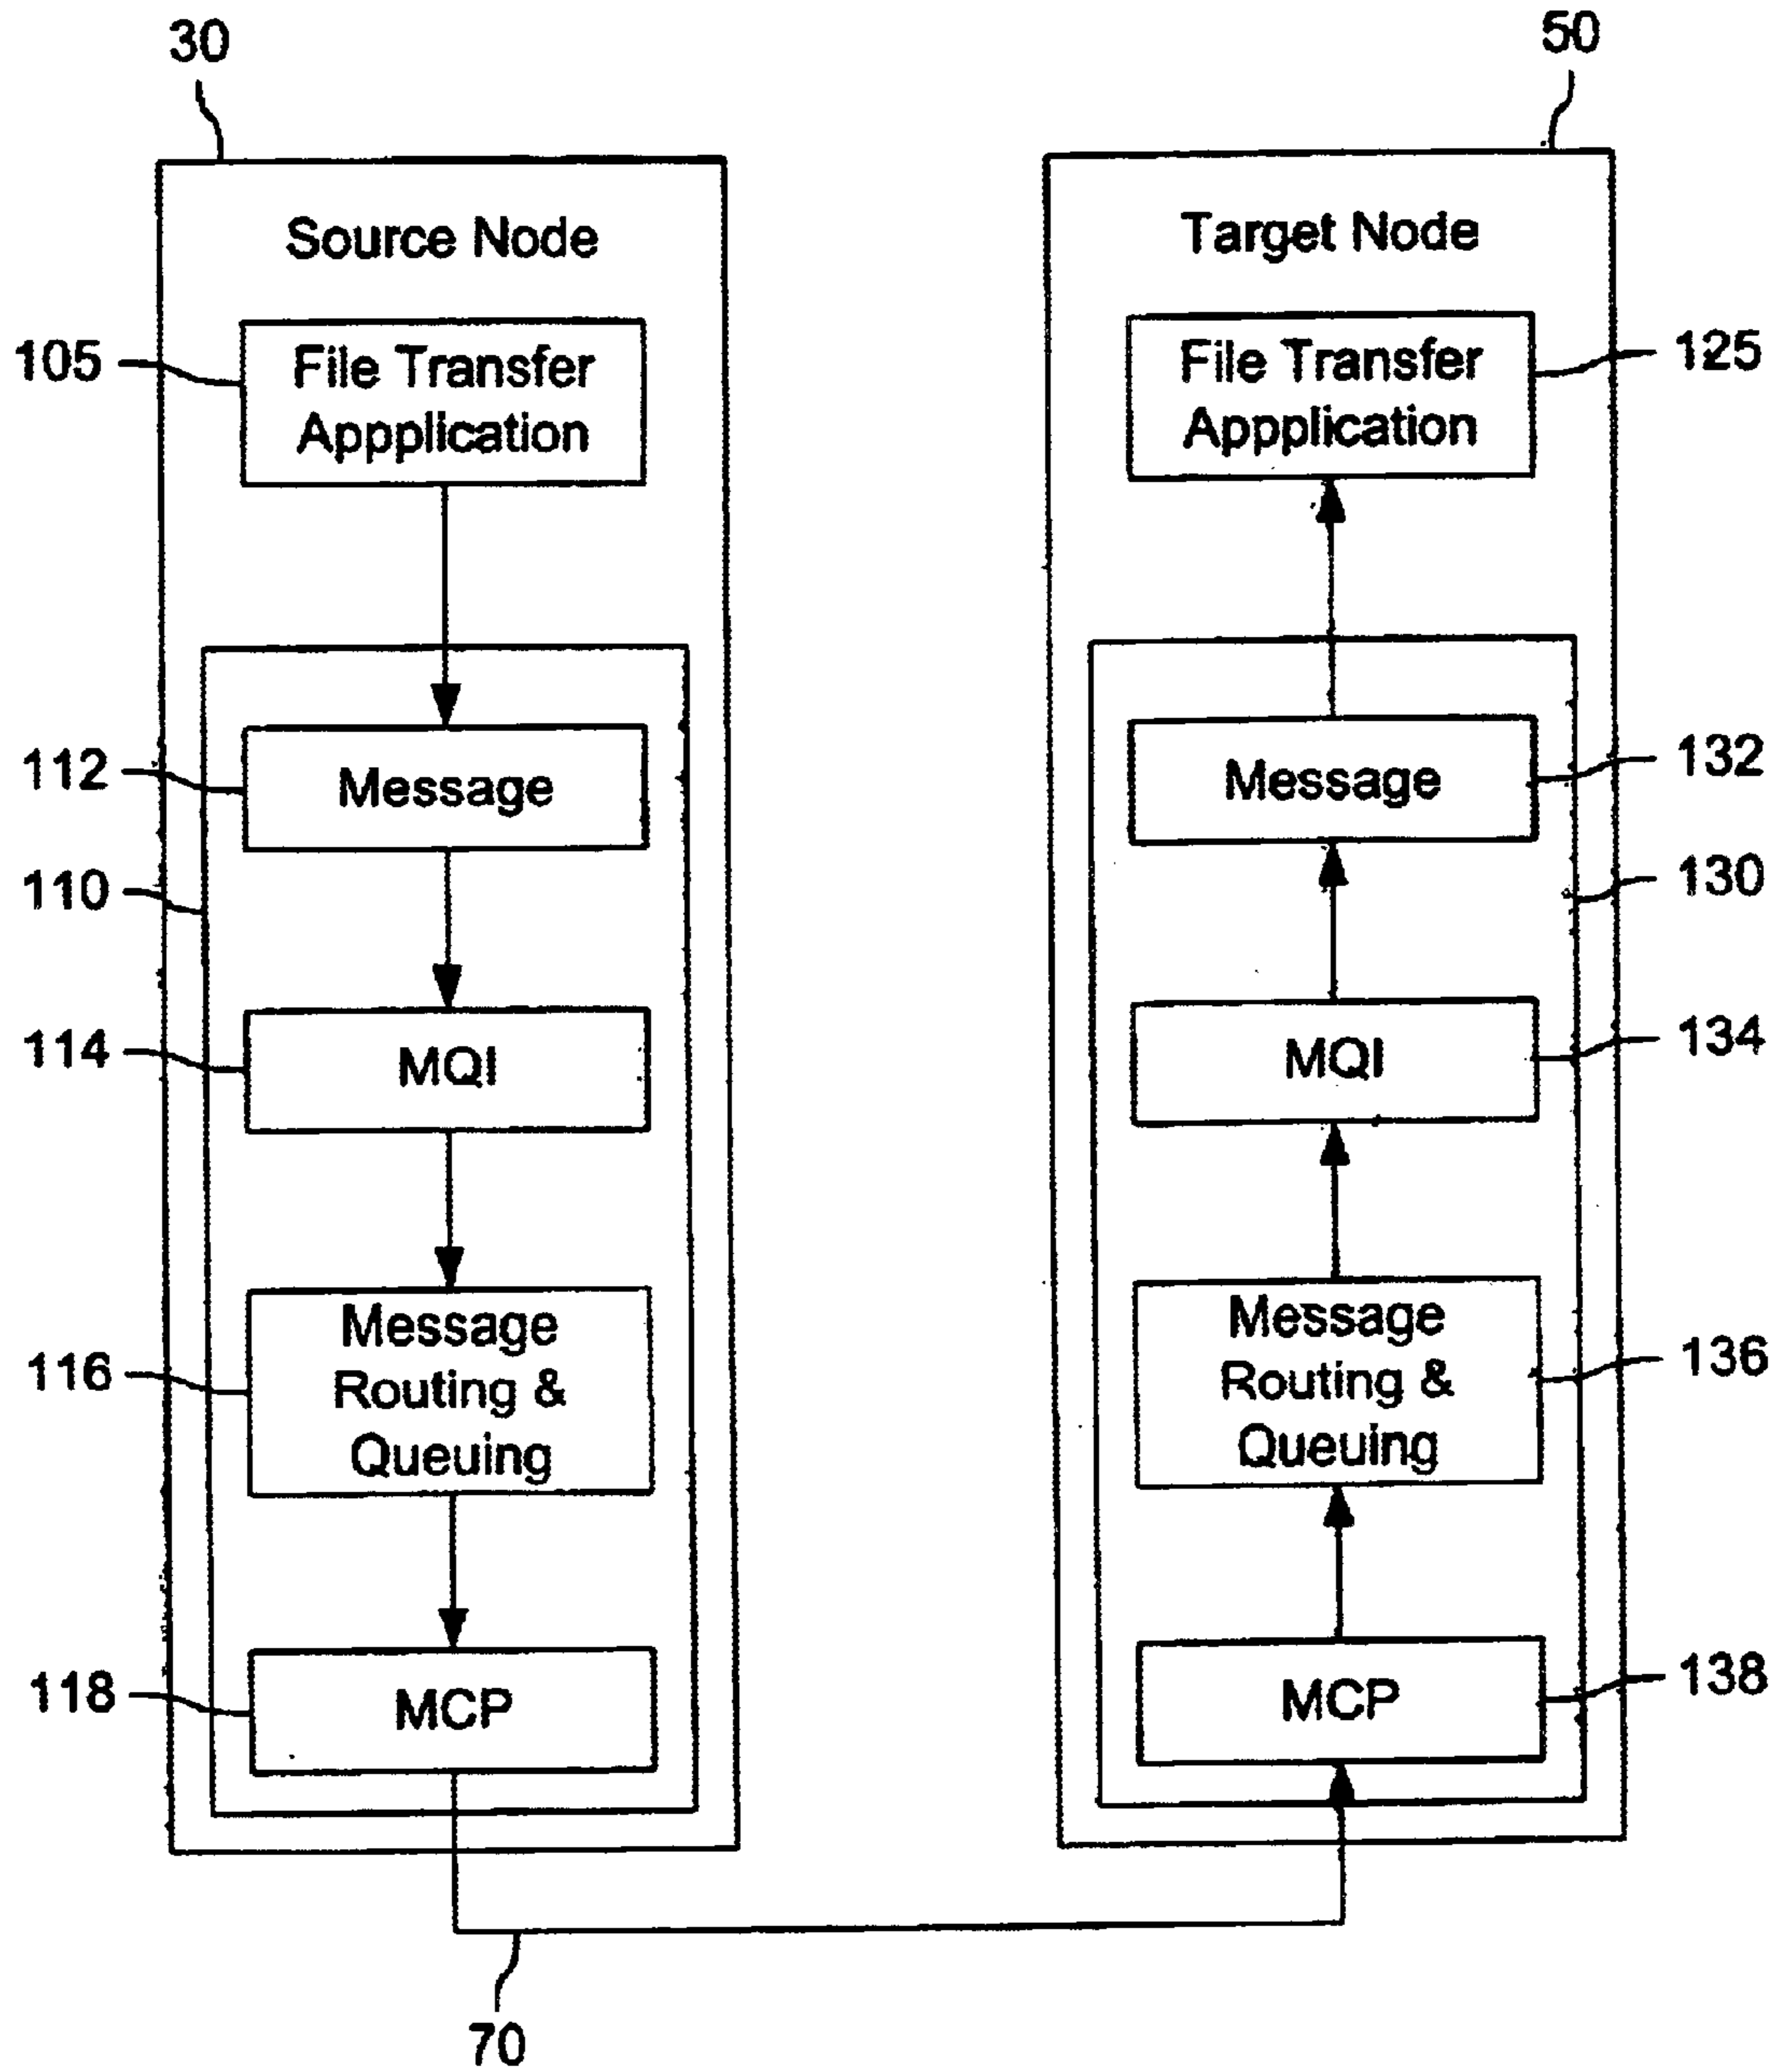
30

50

Source Node

Target Node

105

File Transfer Appplication

File Transfer Appplication

125

112

Message

Message

132

110

130

114

MQI

MQI

134

116

Message Routing & Queuing

Message Routing & Queuing

136

118

MCP

MCP

138

70